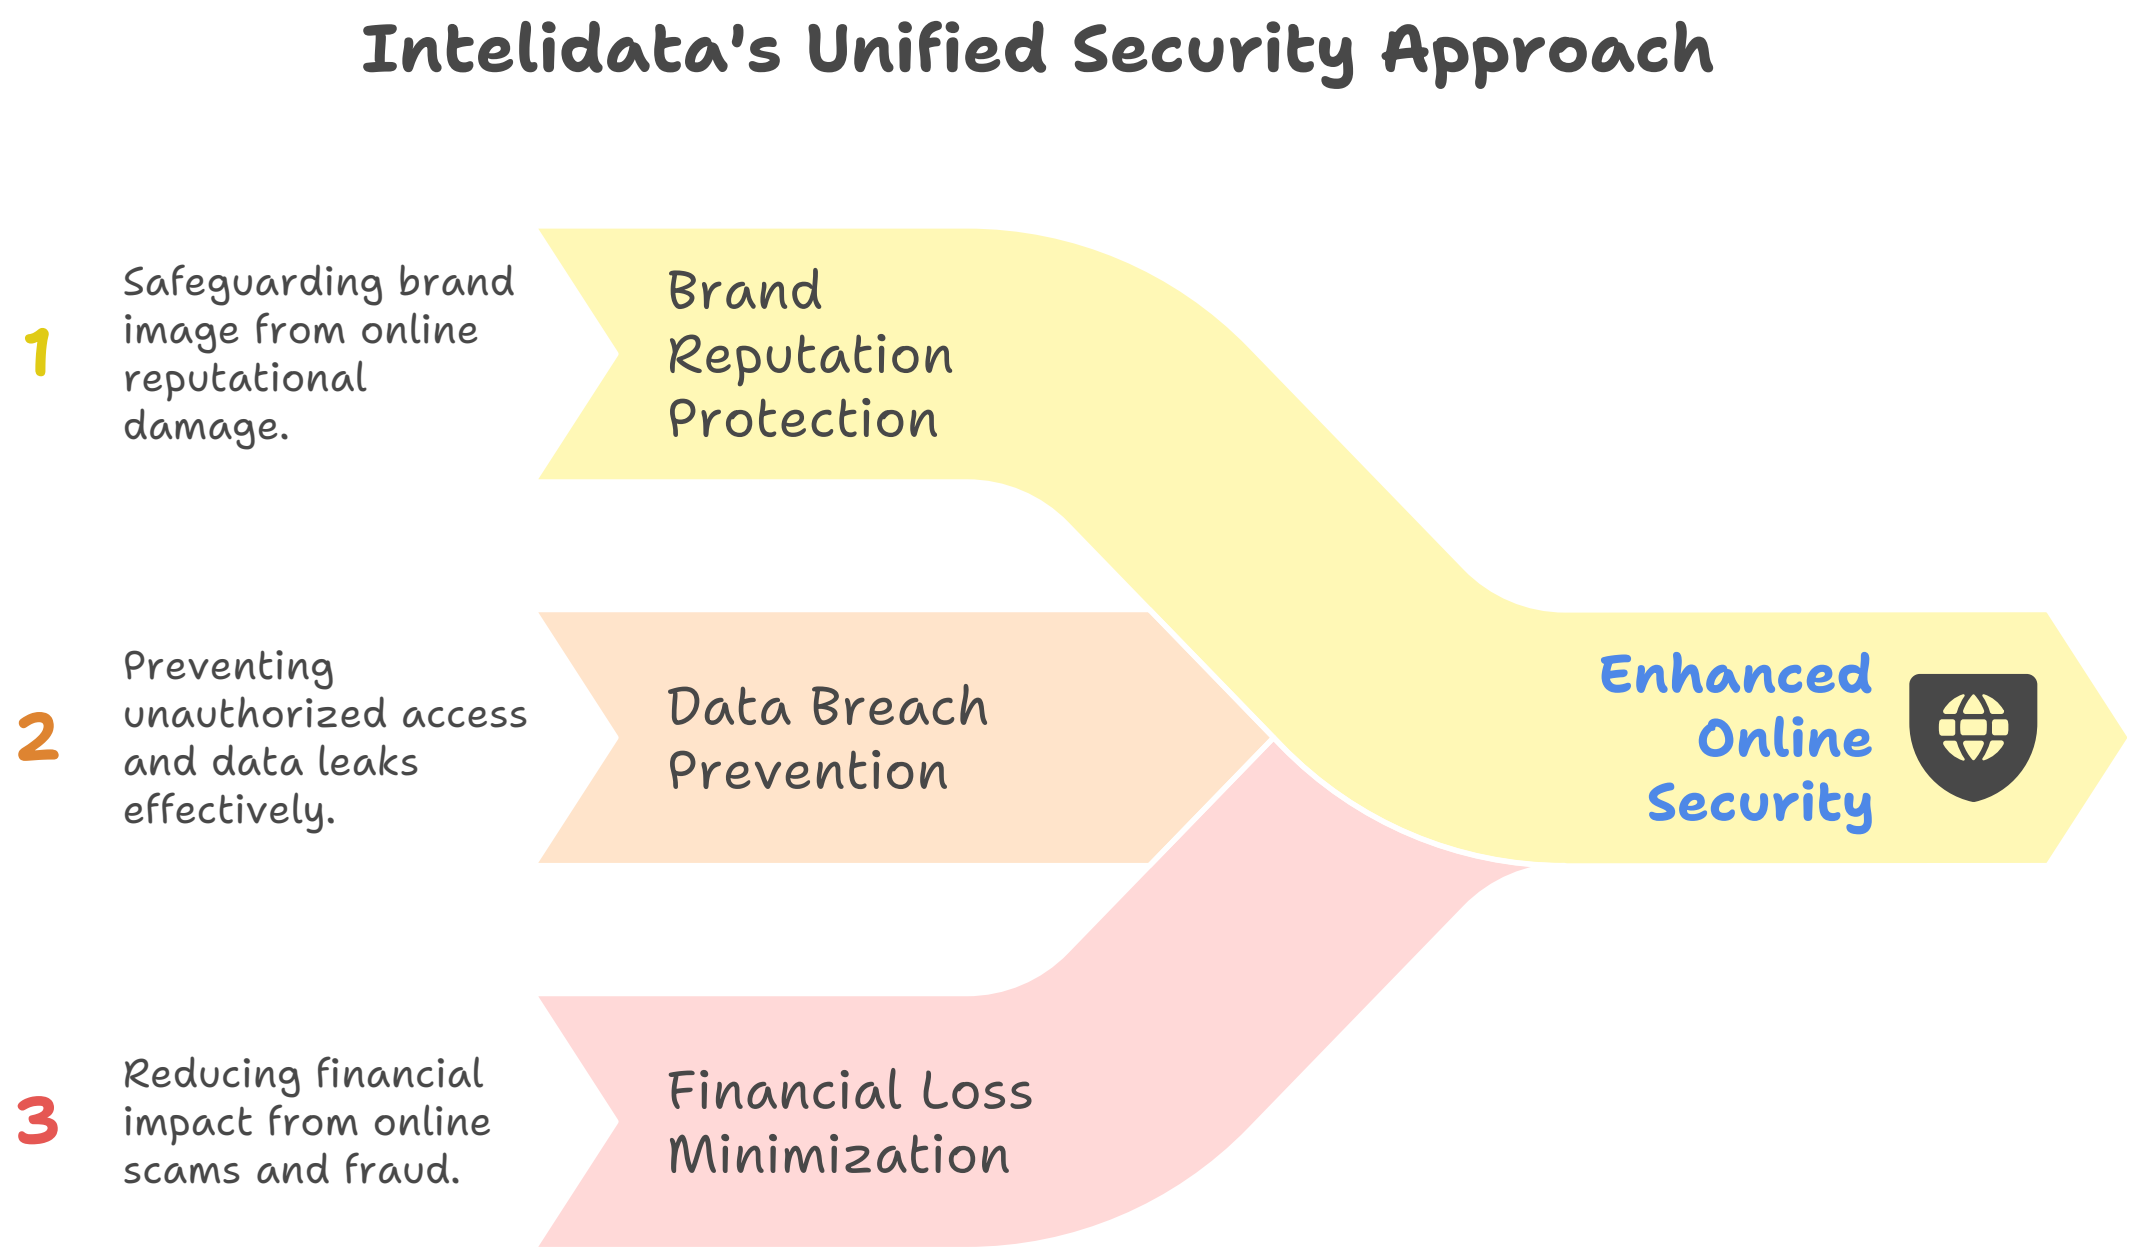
Intelidata's Unified Security Approach

1

Safeguarding brand image from online reputational damage.

Brand Reputation Protection

2

Preventing unauthorized access and data leaks effectively.

Data Breach Prevention

3

Reducing financial impact from online scams and fraud.

Financial Loss Minimization

Enhanced Online Security